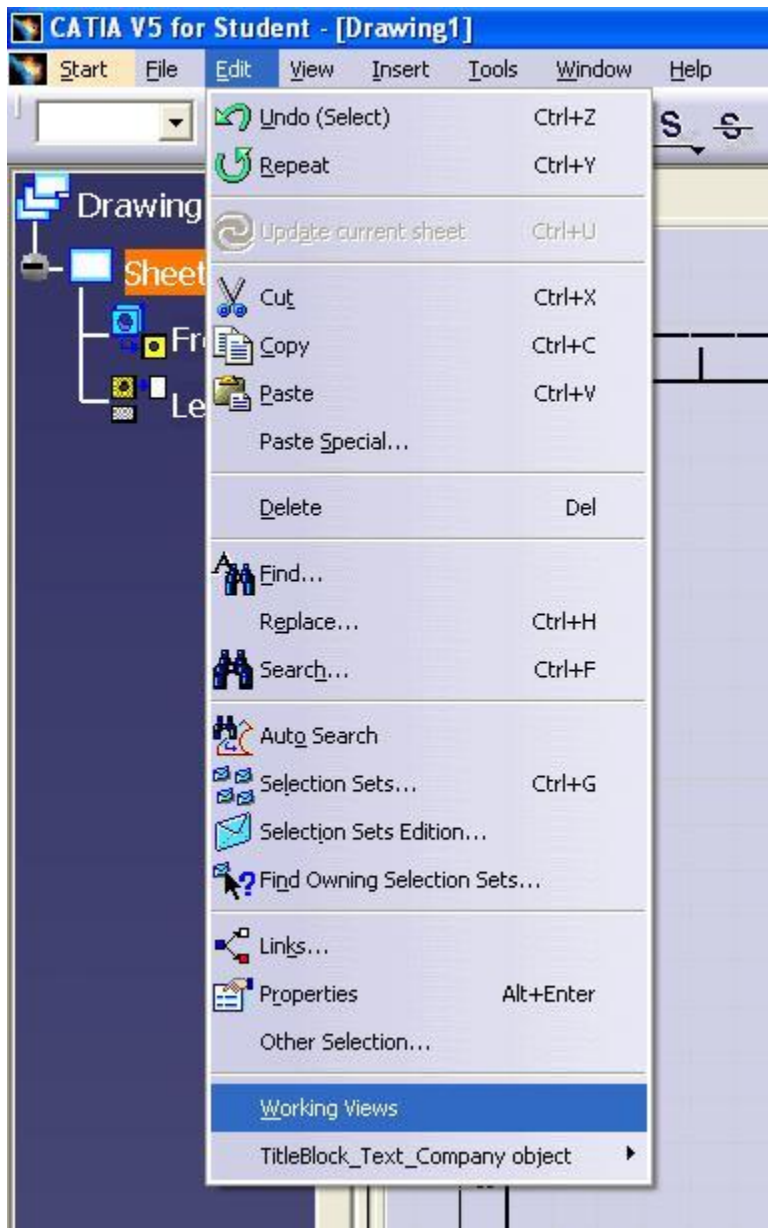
CATIA V5 for Student - [Drawing1]

Start File Edit View Insert Tools Window Help

S S

Drawing
Sheet
Fr
Le

Undo (Select) Ctrl+Z
Repeat Ctrl+Y
Update current sheet Ctrl+U
Cut Ctrl+X
Copy Ctrl+C
Paste Ctrl+V
Paste Special...
Delete Del
Find...
Replace... Ctrl+H
Search... Ctrl+F
Auto Search
Selection Sets... Ctrl+G
Selection Sets Edition...
Find Owning Selection Sets...
Links...
Properties Alt+Enter
Other Selection...
Working Views
TitleBlock_Text_Company object